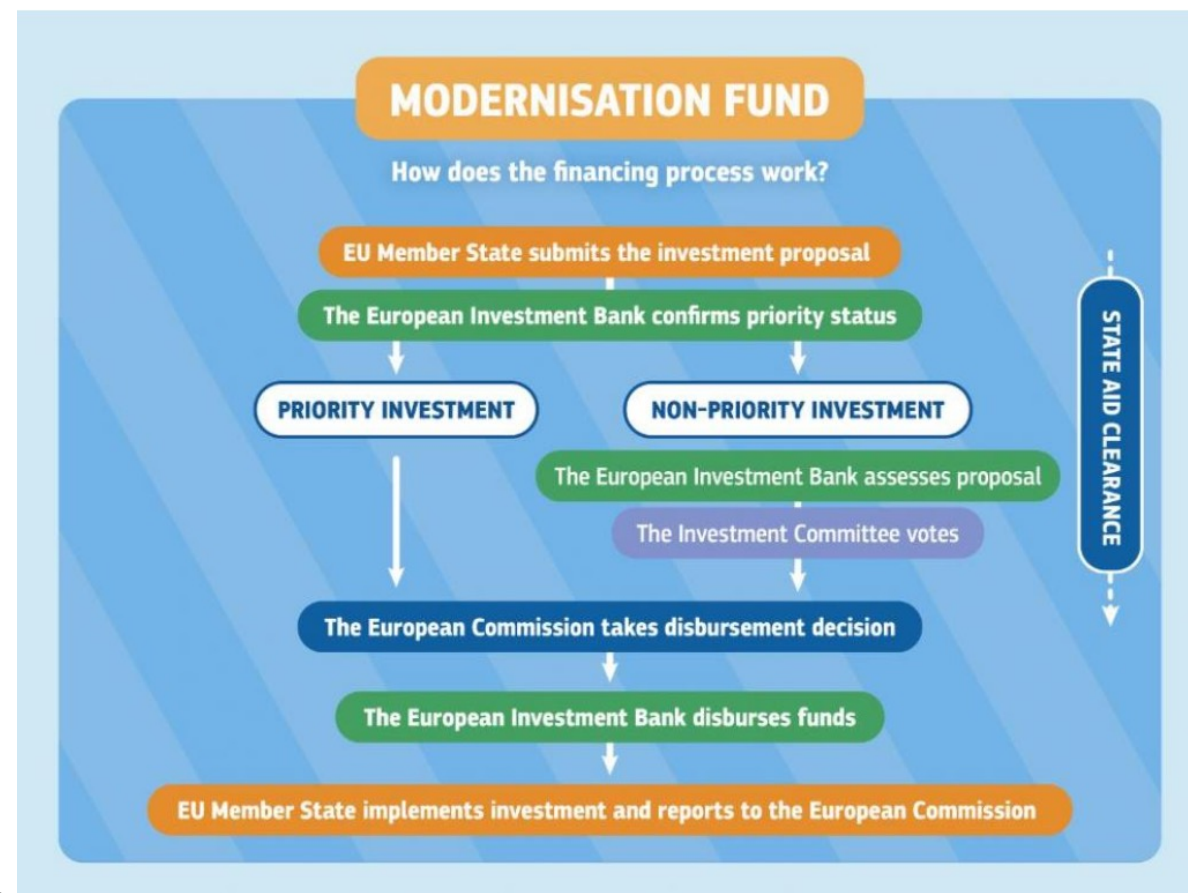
MODERNISATION FUND

How does the financing process work?

EU Member State submits the investment proposal

The European Investment Bank confirms priority status

PRIORITY INVESTMENT

NON-PRIORITY INVESTMENT

The European Investment Bank assesses proposal

The Investment Committee votes

The European Commission takes disbursement decision

The European Investment Bank disburses funds

EU Member State implements investment and reports to the European Commission

STATE AID CLEARANCE